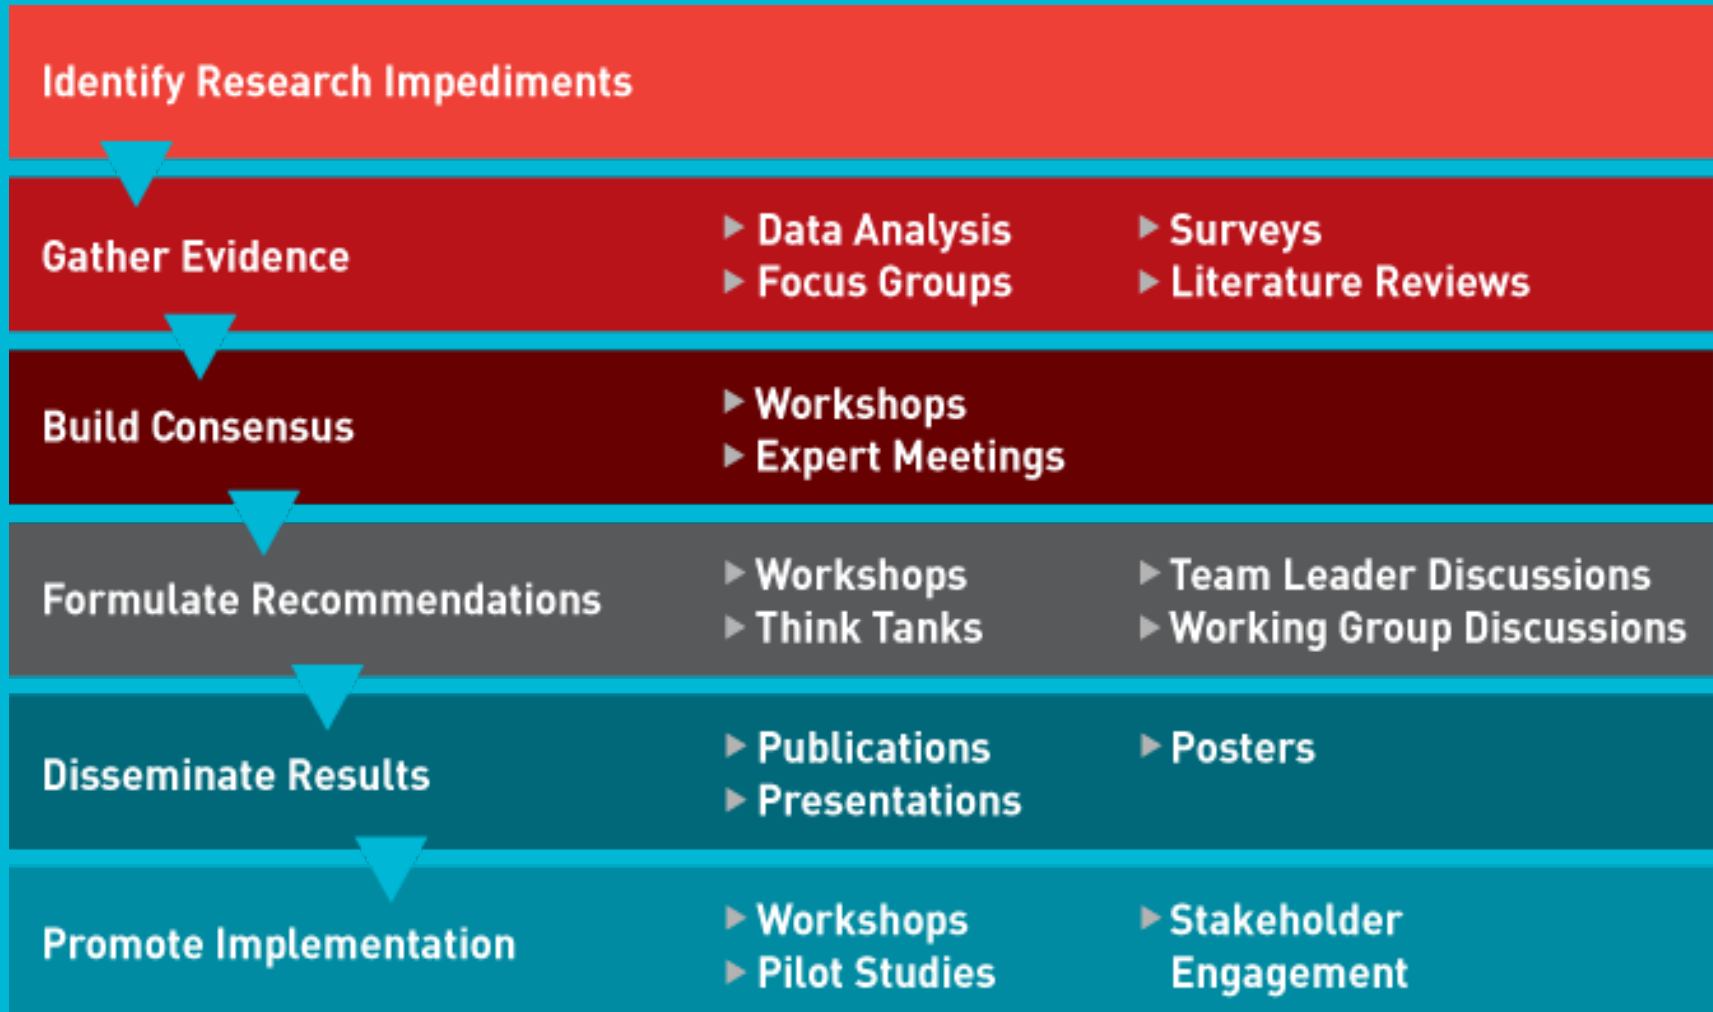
Identify Research Impediments

Gather Evidence
- Data Analysis
- Focus Groups
- Surveys
- Literature Reviews

Build Consensus
- Workshops
- Expert Meetings

Formulate Recommendations
- Workshops
- Think Tanks
- Team Leader Discussions
- Working Group Discussions

Disseminate Results
- Publications
- Presentations
- Posters

Promote Implementation
- Workshops
- Pilot Studies
- Stakeholder Engagement